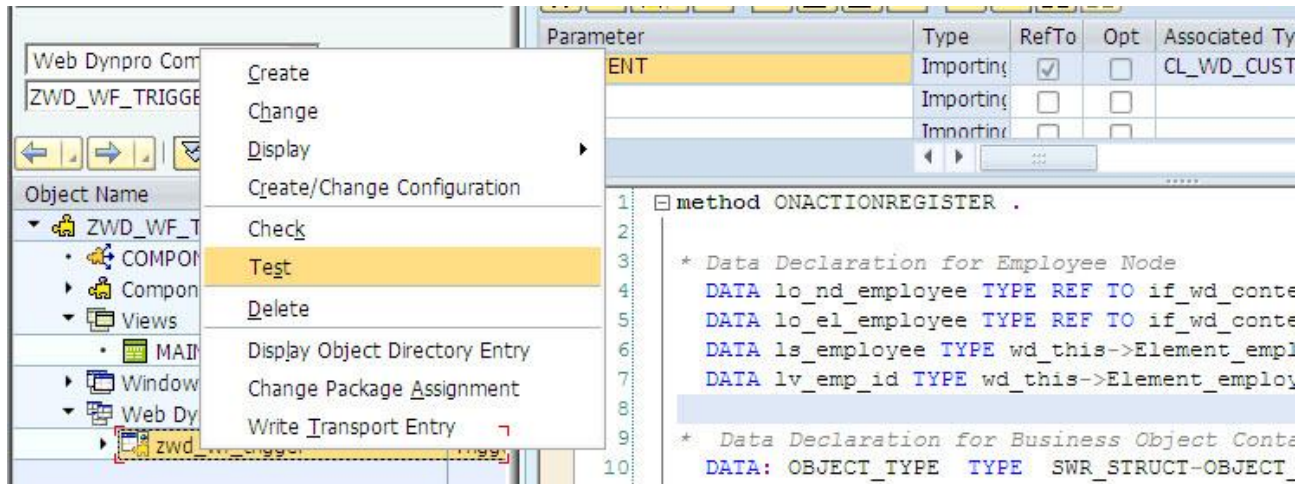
Web Dynpro Com
ZWD_WF_TRIGGE

Object Name
ZWD_WF_T
COMPOI
Compon
Views
MAII
Window
Web Dy
zwd_

Create
Change
Display
Create/Change Configuration
Check
Test
Delete
Display Object Directory Entry
Change Package Assignment
Write Transport Entry

| Parameter | Type | RefTo | Opt | Associated Ty |
|---|---|---|---|---|
| ENT | Importing | ☑ | ☐ | CL_WD_CUST |
| | Importing | ☐ | ☐ | |
| | Importing | ☐ | ☐ | |

1 method ONACTIONREGISTER .
2
3 * Data Declaration for Employee Node
4 DATA lo_nd_employee TYPE REF TO if_wd_conte
5 DATA lo_el_employee TYPE REF TO if_wd_conte
6 DATA ls_employee TYPE wd_this->Element_empl
7 DATA lv_emp_id TYPE wd_this->Element_employ
8
9 * Data Declaration for Business Object Conta
10 DATA: OBJECT_TYPE TYPE SWR_STRUCT-OBJECT_